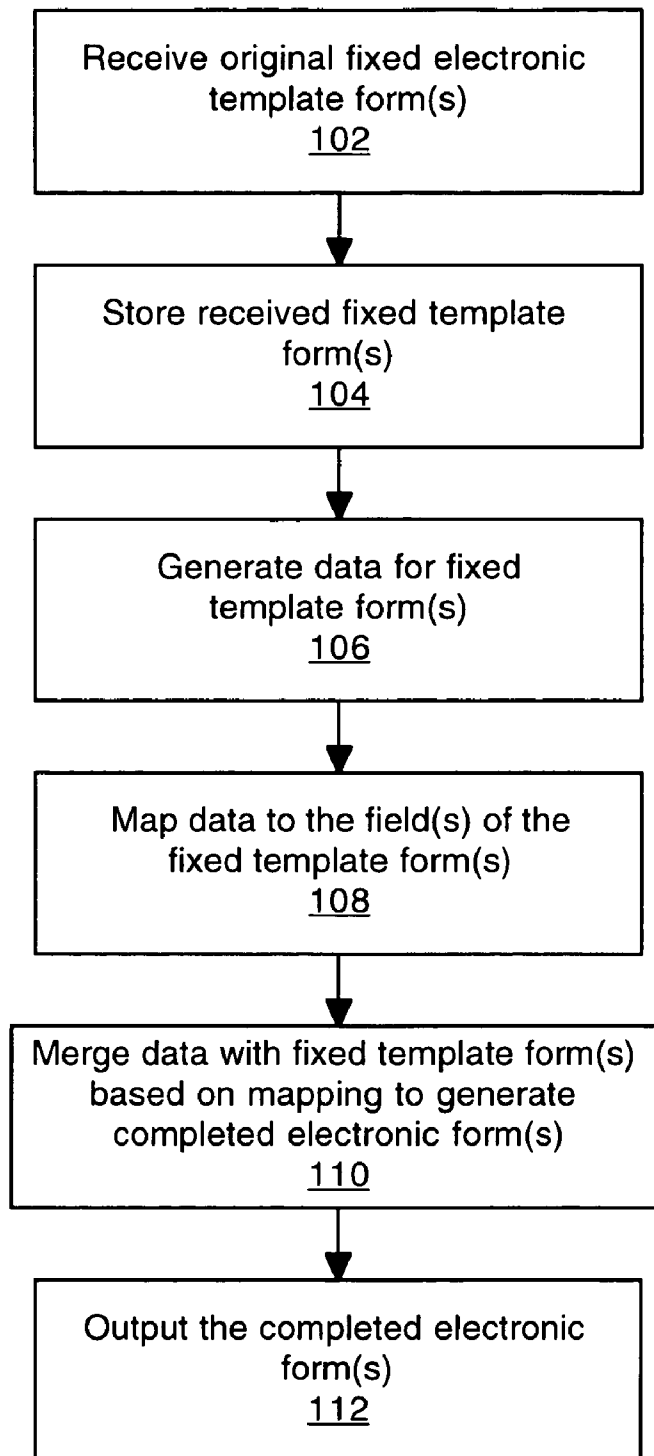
Receive original fixed electronic template form(s)
102

Store received fixed template form(s)
104

Generate data for fixed template form(s)
106

Map data to the field(s) of the fixed template form(s)
108

Merge data with fixed template form(s) based on mapping to generate completed electronic form(s)
110

Output the completed electronic form(s)
112